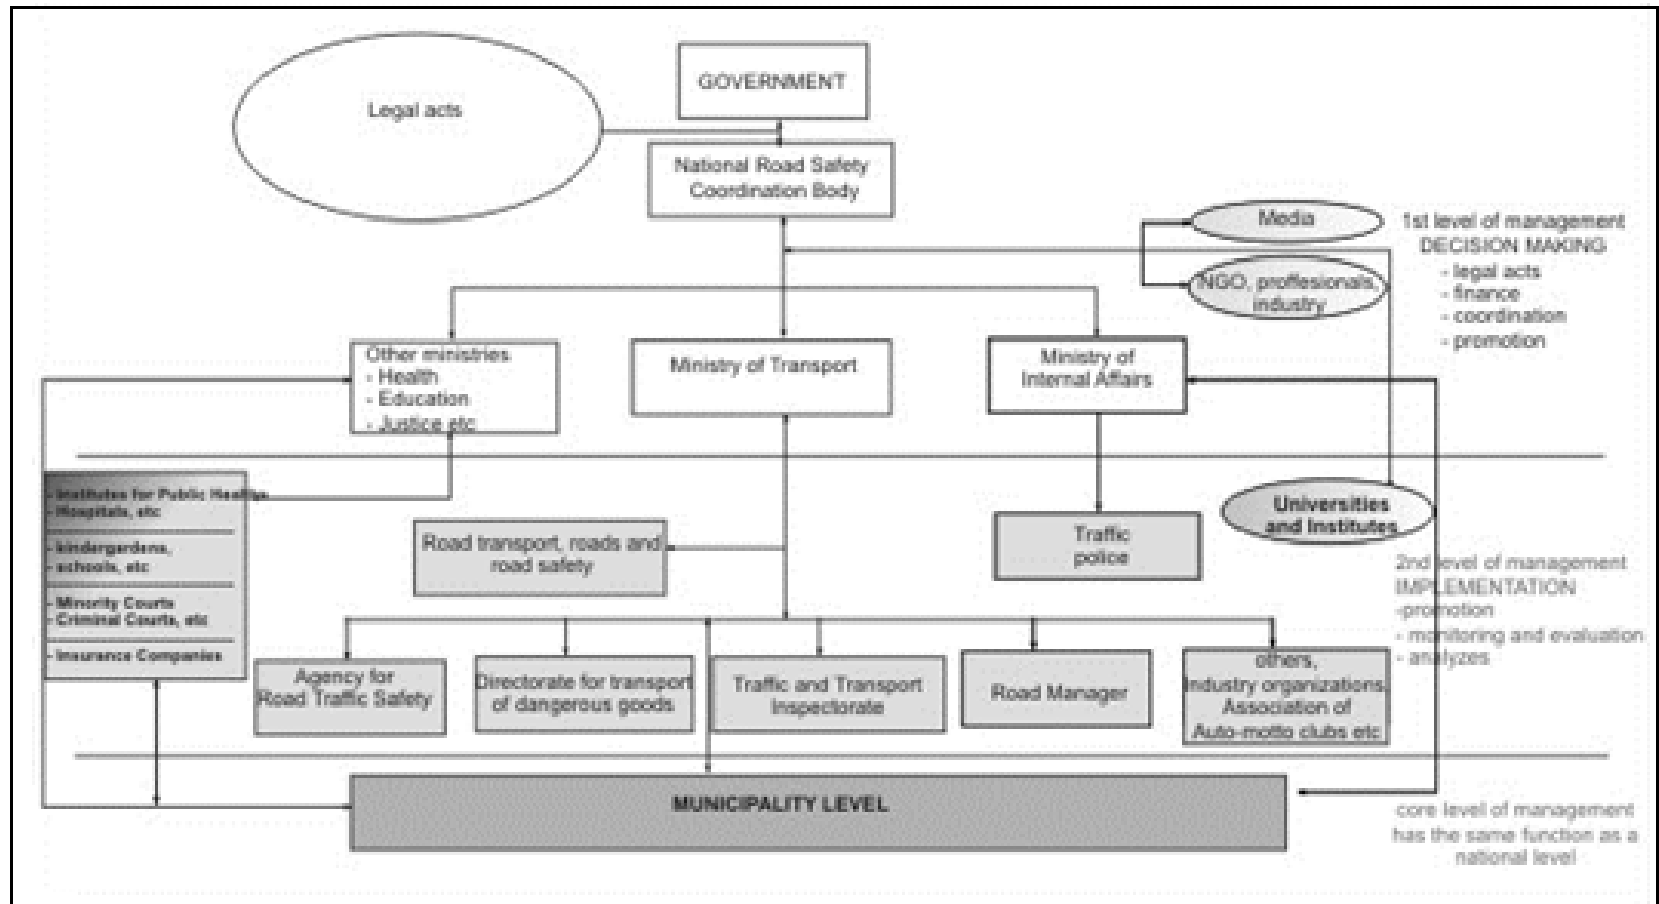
Legal acts

GOVERNMENT

National Road Safety Coordination Body

Media

NGO, proffesionals, industry

1st level of management
DECISION MAKING
- legal acts
- finance
- coordination
- promotion

Other ministries
- Health
- Education
- Justice etc

Ministry of Transport

Ministry of Internal Affairs

- Institutes for Public Health
- Hospitals, etc

- kindergardens,
- schools, etc

- Minority Courts
- Criminal Courts, etc

- Insurance Companies

Road transport, roads and road safety

Traffic police

Universities and Institutes

2nd level of management
IMPLEMENTATION
-promotion
- monitoring and evaluation
- analyzes

Agency for Road Traffic Safety

Directorate for transport of dangerous goods

Traffic and Transport Inspectorate

Road Manager

others,
Industry organizations,
Association of
Auto-motto clubs etc

MUNICIPALITY LEVEL

core level of management has the same function as a national level